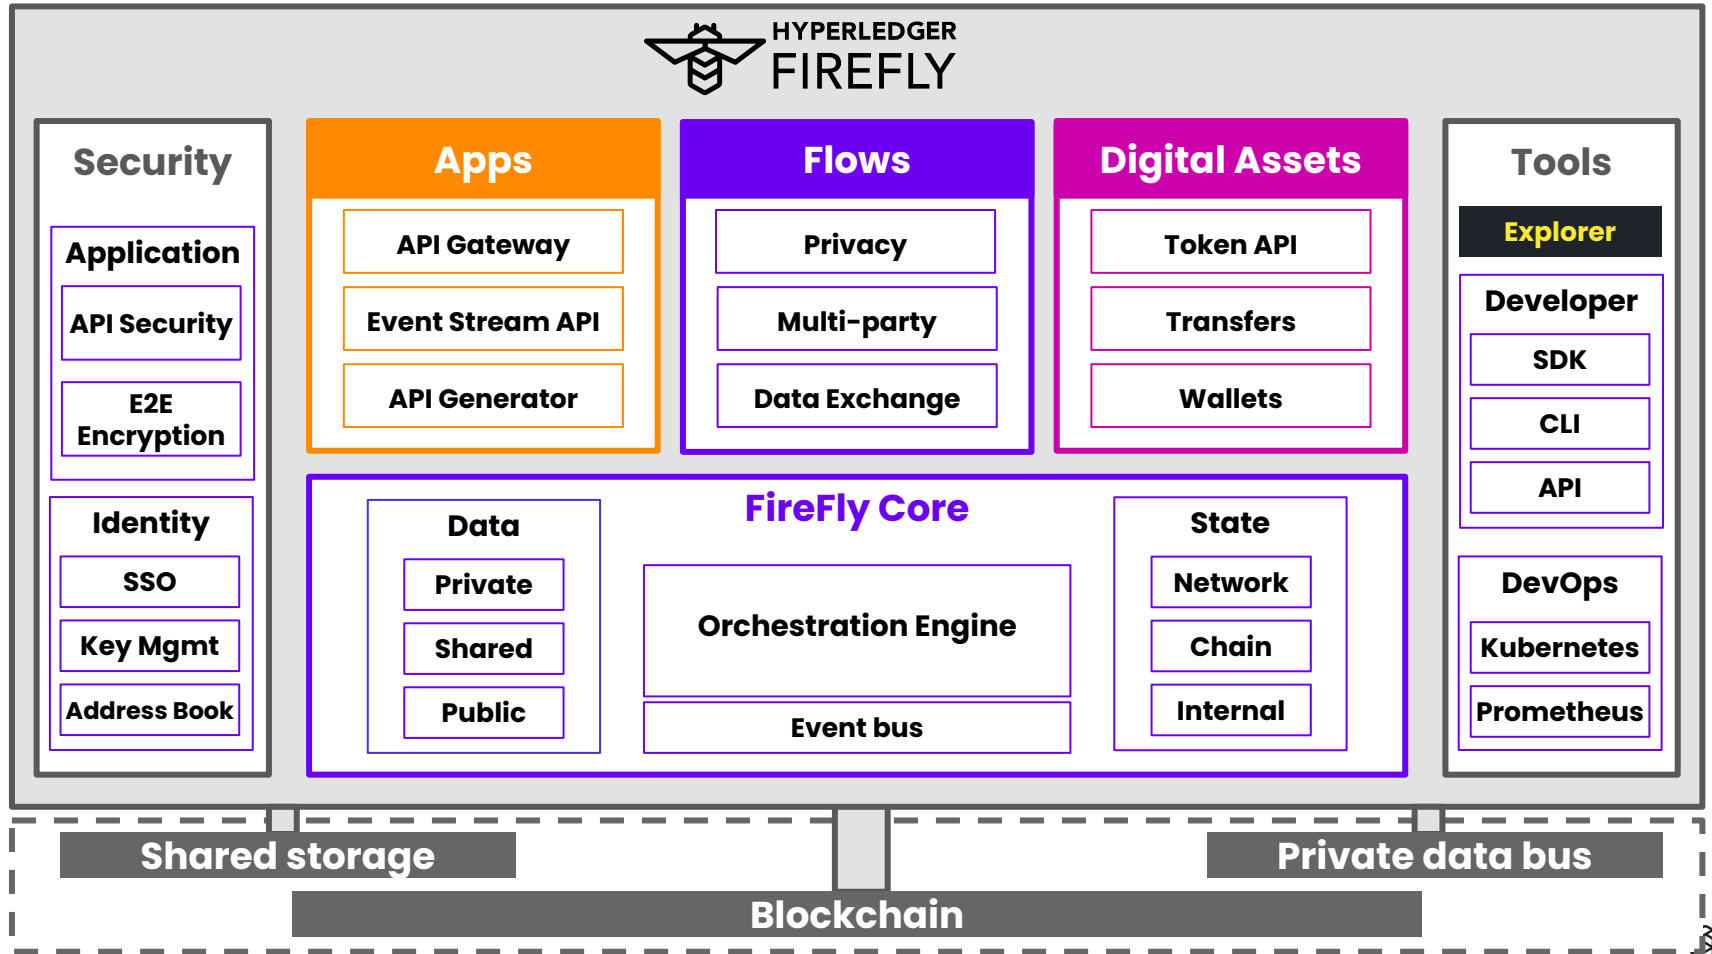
HYPERLEDGER
FIREFLY

Security

Application

API Security

E2E Encryption

Identity

SSO

Key Mgmt

Address Book

Apps

API Gateway

Event Stream API

API Generator

Flows

Privacy

Multi-party

Data Exchange

Digital Assets

Token API

Transfers

Wallets

Tools

Explorer

Developer

SDK

CLI

API

DevOps

Kubernetes

Prometheus

FireFly Core

Data

Private

Shared

Public

Orchestration Engine

Event bus

State

Network

Chain

Internal

Shared storage

Private data bus

Blockchain